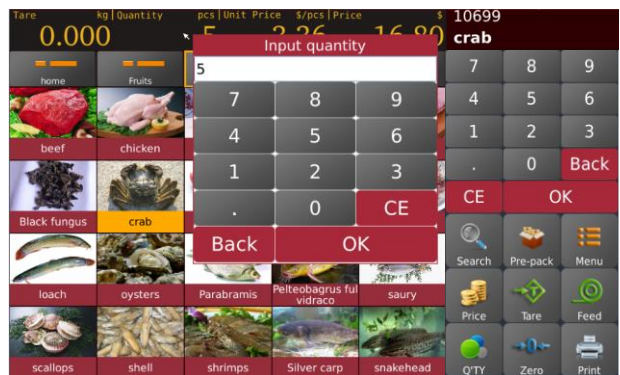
Tare kg | Quantity pcs | Unit Price $/pcs | Price $
0.000 5 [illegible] 16.80

10699
crab

home Fruits

Input quantity
5

7 8 9
4 5 6
1 2 3
. 0 CE
Back OK

7 8 9
4 5 6
1 2 3
. 0 Back
CE OK

beef chicken
Black fungus crab
loach oysters Parabramis Pelteobagrus fulvidraco saury
scallops shell shrimps Silver carp snakehead

Search Pre-pack Menu
Price Tare Feed
Q'TY Zero Print